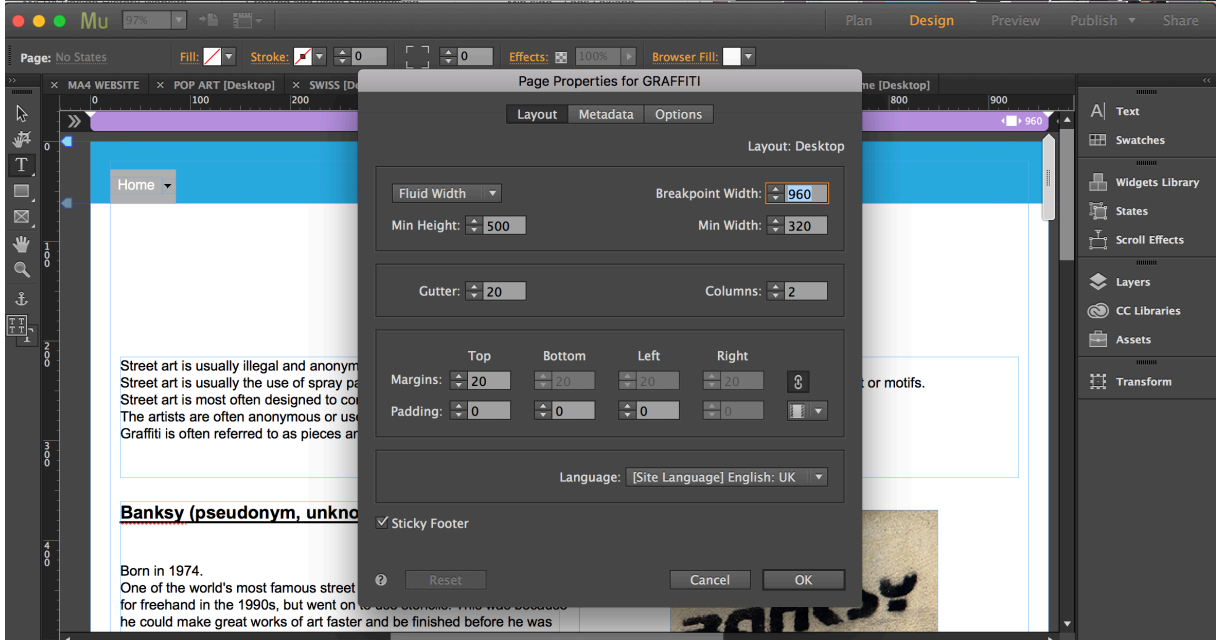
Mu 97%

Plan Design Preview Publish Share

Page: No States Fill: Stroke: 0 0 Effects: 100% Browser Fill:

MA4 WEBSITE POP ART [Desktop] SWISS [De me [Desktop]

0 100 200 800 900

960

Home

Street art is usually illegal and anonym
Street art is usually the use of spray pa t or motifs.
Street art is most often designed to co
The artists are often anonymous or us
Graffiti is often referred to as pieces a

Banksy (pseudonym, unkno

Born in 1974.
One of the world's most famous street
for freehand in the 1990s, but went on to use stencils. This was because
he could make great works of art faster and be finished before he was

Page Properties for GRAFFITI

Layout Metadata Options

Layout: Desktop

Fluid Width
Breakpoint Width: 960
Min Height: 500
Min Width: 320

Gutter: 20
Columns: 2

Top Bottom Left Right
Margins: 20 20 20 20
Padding: 0 0 0 0

Language: [Site Language] English: UK

Sticky Footer

Reset Cancel OK

Text
Swatches
Widgets Library
States
Scroll Effects
Layers
CC Libraries
Assets
Transform